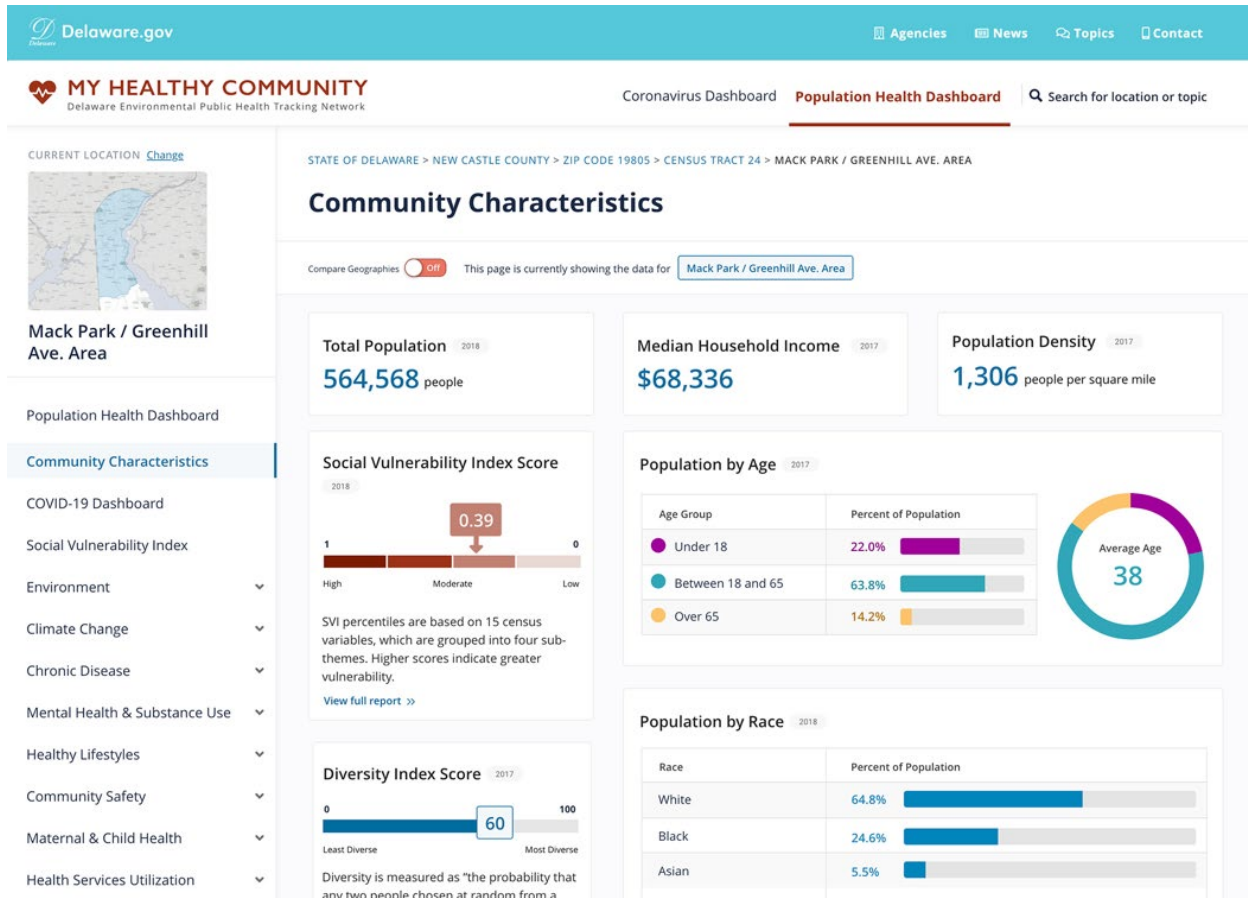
Delaware.gov

Agencies News Topics Contact

MY HEALTHY COMMUNITY
Delaware Environmental Public Health Tracking Network

Coronavirus Dashboard Population Health Dashboard Search for location or topic

CURRENT LOCATION Change

Mack Park / Greenhill Ave. Area

Population Health Dashboard
Community Characteristics
COVID-19 Dashboard
Social Vulnerability Index
Environment
Climate Change
Chronic Disease
Mental Health & Substance Use
Healthy Lifestyles
Community Safety
Maternal & Child Health
Health Services Utilization

STATE OF DELAWARE > NEW CASTLE COUNTY > ZIP CODE 19805 > CENSUS TRACT 24 > MACK PARK / GREENHILL AVE. AREA

Community Characteristics

Compare Geographies Off This page is currently showing the data for Mack Park / Greenhill Ave. Area

Total Population 2018
564,568 people

Median Household Income 2017
$68,336

Population Density 2017
1,306 people per square mile

Social Vulnerability Index Score
2018
0.39
1 0
High Moderate Low

SVI percentiles are based on 15 census variables, which are grouped into four sub-themes. Higher scores indicate greater vulnerability.

View full report »

Population by Age 2017

| Age Group | Percent of Population |
|---|---|
| Under 18 | 22.0% |
| Between 18 and 65 | 63.8% |
| Over 65 | 14.2% |

Average Age
38

Diversity Index Score 2017
0 100
60
Least Diverse Most Diverse

Diversity is measured as "the probability that any two people chosen at random from a

Population by Race 2018

| Race | Percent of Population |
|---|---|
| White | 64.8% |
| Black | 24.6% |
| Asian | 5.5% |